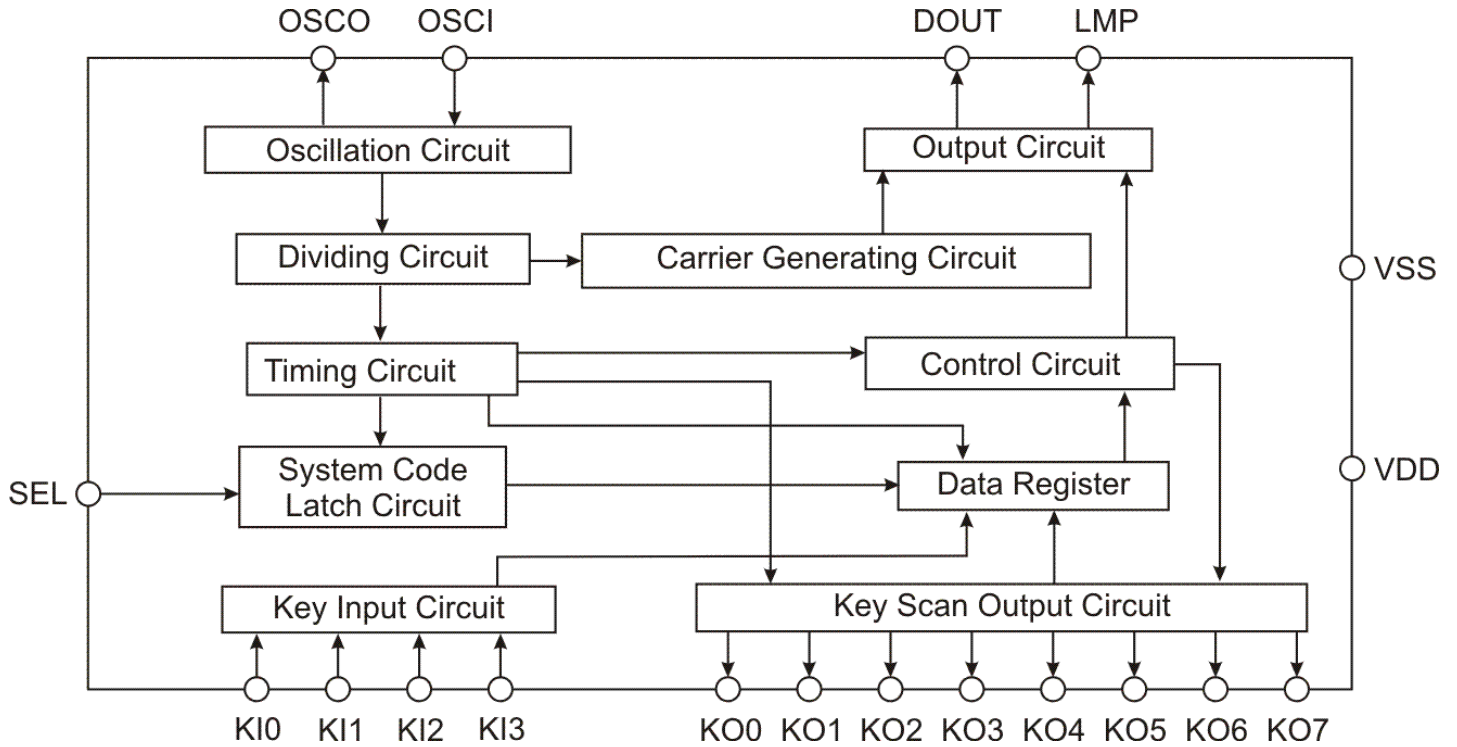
OSCO
OSCI
DOUT
LMP
Oscillation Circuit
Output Circuit
Dividing Circuit
Carrier Generating Circuit
VSS
Timing Circuit
Control Circuit
SEL
System Code Latch Circuit
Data Register
VDD
Key Input Circuit
Key Scan Output Circuit
KI0
KI1
KI2
KI3
KO0
KO1
KO2
KO3
KO4
KO5
KO6
KO7